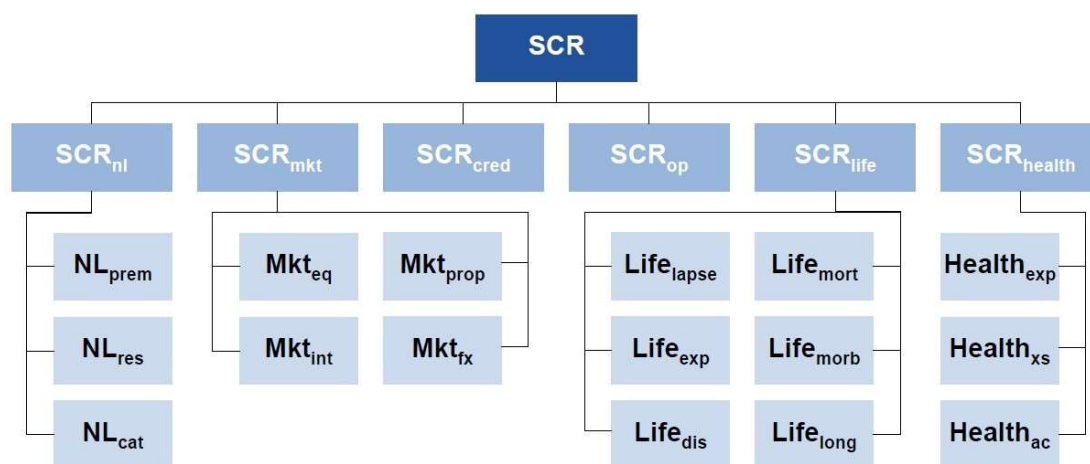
SCR

$SCR_{nl}$

$SCR_{mkt}$

$SCR_{cred}$

$SCR_{op}$

$SCR_{life}$

$SCR_{health}$

$NL_{prem}$

$NL_{res}$

$NL_{cat}$

$Mkt_{eq}$

$Mkt_{prop}$

$Mkt_{int}$

$Mkt_{fx}$

$Life_{lapse}$

$Life_{mort}$

$Life_{exp}$

$Life_{morb}$

$Life_{dis}$

$Life_{long}$

$Health_{exp}$

$Health_{xs}$

$Health_{ac}$